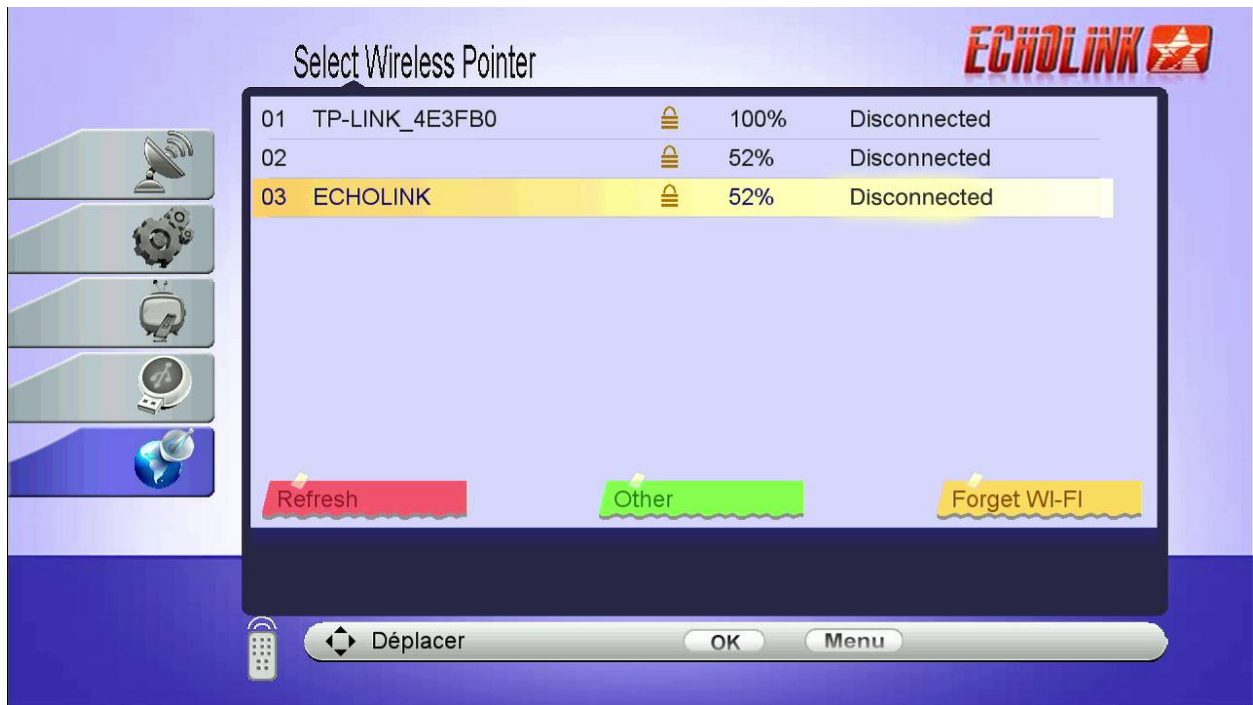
Select Wireless Pointer

ECHOLINK

| | | | |
|---|---|---|---|
| 01 | TP-LINK_4E3FB0 | 100% | Disconnected |
| 02 | | 52% | Disconnected |
| 03 | ECHOLINK | 52% | Disconnected |

Refresh

Other

Forget WI-FI

Déplacer

OK

Menu